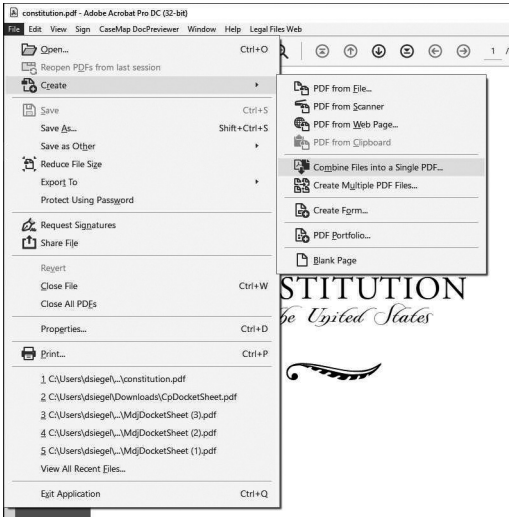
constitution.pdf - Adobe Acrobat Pro DC (32-bit)

File Edit View Sign CaseMap DocPreviewer Window Help Legal Files Web

Open... Ctrl+O
Reopen PDFs from last session
Create
Save Ctrl+S
Save As... Shift+Ctrl+S
Save as Other
Reduce File Size
Export To
Protect Using Password
Request Signatures
Share File
Revert
Close File Ctrl+W
Close All PDFs
Properties... Ctrl+D
Print... Ctrl+P
1 C:\Users\dsiegel\...\constitution.pdf
2 C:\Users\dsiegel\Downloads\CpDocketSheet.pdf
3 C:\Users\dsiegel\...\MdjDocketSheet (3).pdf
4 C:\Users\dsiegel\...\MdjDocketSheet (2).pdf
5 C:\Users\dsiegel\...\MdjDocketSheet (1).pdf
View All Recent Files...
Exit Application Ctrl+Q

PDF from File...
PDF from Scanner
PDF from Web Page...
PDF from Clipboard
Combine Files into a Single PDF...
Create Multiple PDF Files...
Create Form...
PDF Portfolio...
Blank Page

1 /

STITUTION
he United States